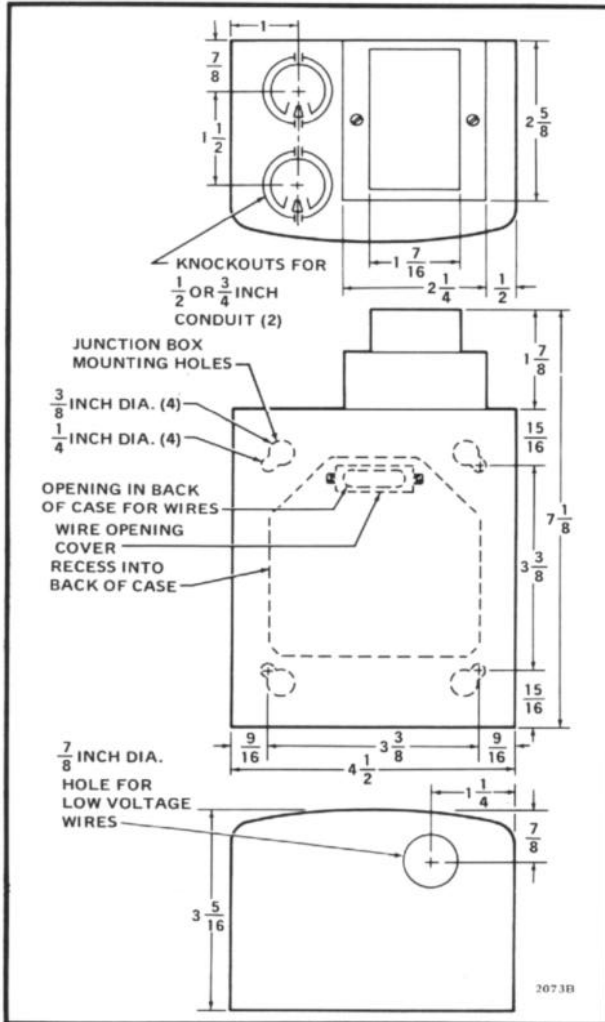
1

$\frac{7}{8}$

$1\frac{1}{2}$

$2\frac{5}{8}$

KNOCKOUTS FOR $\frac{1}{2}$ OR $\frac{3}{4}$ INCH CONDUIT (2)

$1\frac{7}{16}$

$2\frac{1}{4}$

$\frac{1}{2}$

JUNCTION BOX MOUNTING HOLES

$\frac{3}{8}$ INCH DIA. (4)

$\frac{1}{4}$ INCH DIA. (4)

$1\frac{7}{8}$

$\frac{15}{16}$

OPENING IN BACK OF CASE FOR WIRES

WIRE OPENING COVER

RECESS INTO BACK OF CASE

$3\frac{3}{8}$

$7\frac{1}{8}$

$\frac{15}{16}$

$\frac{9}{16}$

$3\frac{3}{8}$

$\frac{9}{16}$

$4\frac{1}{2}$

$\frac{7}{8}$ INCH DIA. HOLE FOR LOW VOLTAGE WIRES

$1\frac{1}{4}$

$\frac{7}{8}$

$3\frac{5}{16}$

2073B